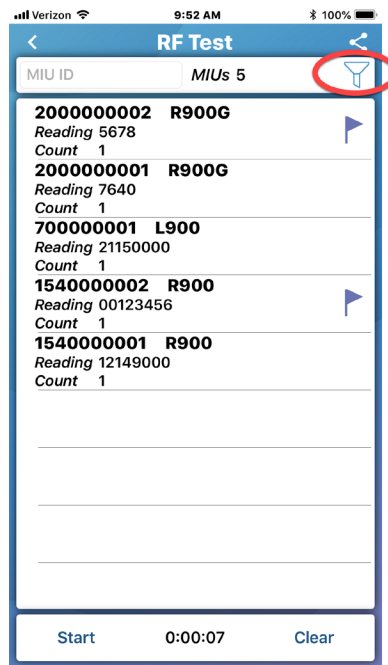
Verizon 9:52 AM 100%

RF Test

MIU ID MIUs 5

2000000002 R900G
Reading 5678
Count 1

2000000001 R900G
Reading 7640
Count 1

700000001 L900
Reading 21150000
Count 1

1540000002 R900
Reading 00123456
Count 1

1540000001 R900
Reading 12149000
Count 1

Start 0:00:07 Clear